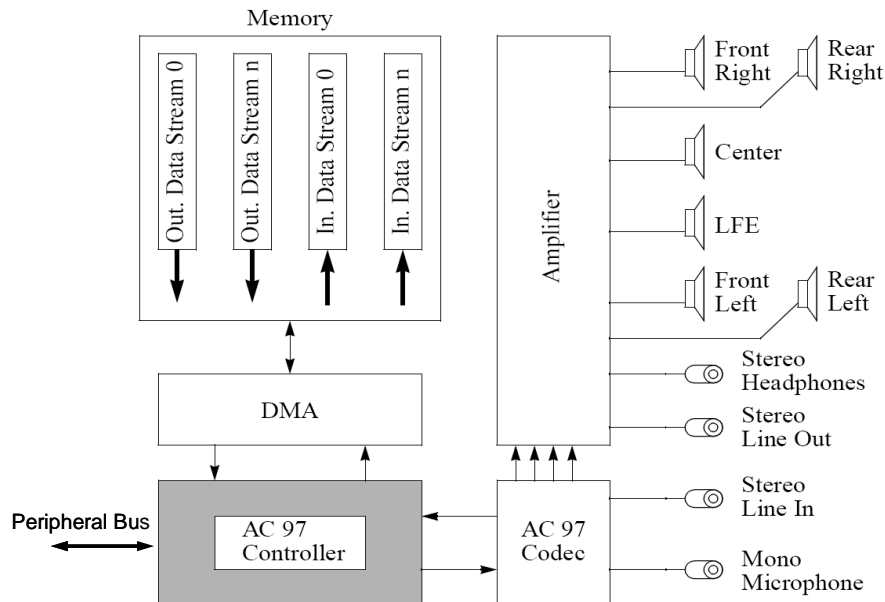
Memory

Out. Data Stream 0

Out. Data Stream n

In. Data Stream 0

In. Data Stream n

Amplifier

Front Right

Rear Right

Center

LFE

Front Left

Rear Left

Stereo Headphones

Stereo Line Out

Stereo Line In

Mono Microphone

DMA

Peripheral Bus

AC 97 Controller

AC 97 Codec